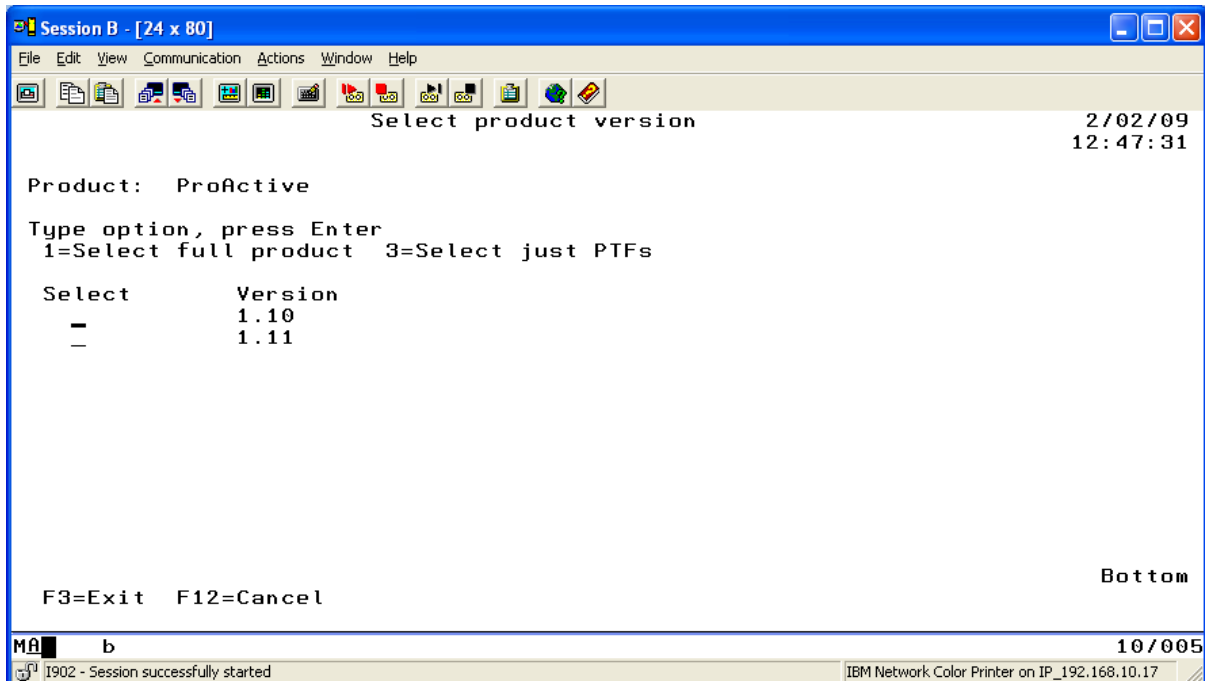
Session B - [24 x 80]

File Edit View Communication Actions Window Help

Select product version

2/02/09
12:47:31

Product: ProActive

Type option, press Enter
1=Select full product 3=Select just PTFs

| Select | Version |
|---|---|
| _ | 1.10 |
| _ | 1.11 |

Bottom

F3=Exit F12=Cancel

MA b

10/005

I902 - Session successfully started

IBM Network Color Printer on IP_192.168.10.17